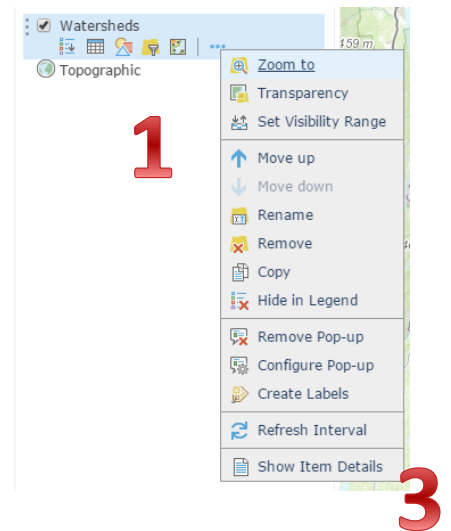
Watersheds
Topographic
159 m

1

Zoom to
Transparency
Set Visibility Range
Move up
Move down
Rename
Remove
Copy
Hide in Legend
Remove Pop-up
Configure Pop-up
Create Labels
Refresh Interval
Show Item Details

3